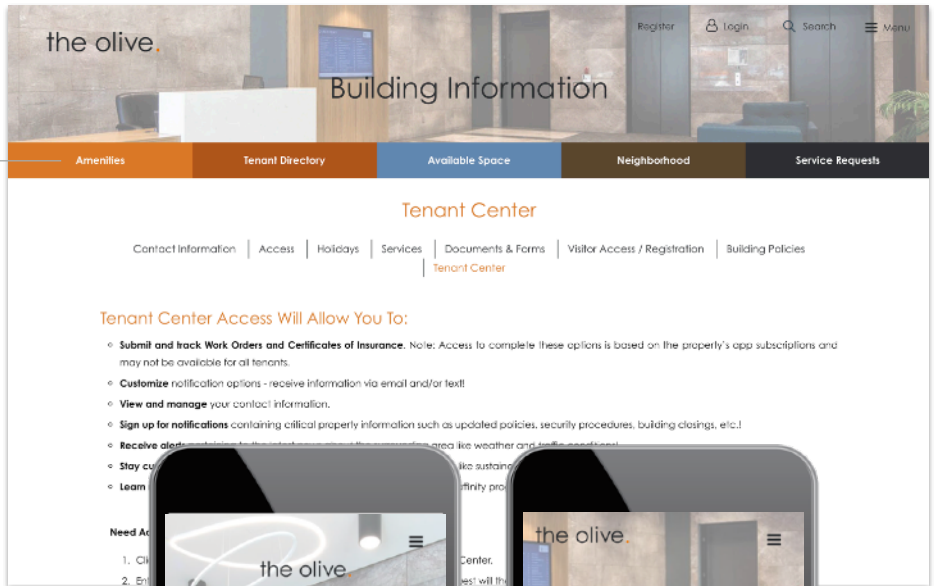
the olive.

Register Login Search Menu

Building Information

Amenities Tenant Directory Available Space Neighborhood Service Requests

Tenant Center

Contact Information | Access | Holidays | Services | Documents & Forms | Visitor Access / Registration | Building Policies | Tenant Center

Tenant Center Access Will Allow You To:

- **Submit and track Work Orders and Certificates of Insurance.** Note: Access to complete these options is based on the property's app subscriptions and may not be available for all tenants.
- **Customize** notification options - receive information via email and/or text!
- **View and manage** your contact information.
- **Sign up for notifications** containing critical property information such as updated policies, security procedures, building closings, etc.!
- **Receive ale**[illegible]
- **Stay cu**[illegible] like sustain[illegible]
- **Learn** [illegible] ffinity pro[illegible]

Need Ac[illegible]

1. Cl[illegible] Center.
2. Ent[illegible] est will th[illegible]

the olive.

the olive.